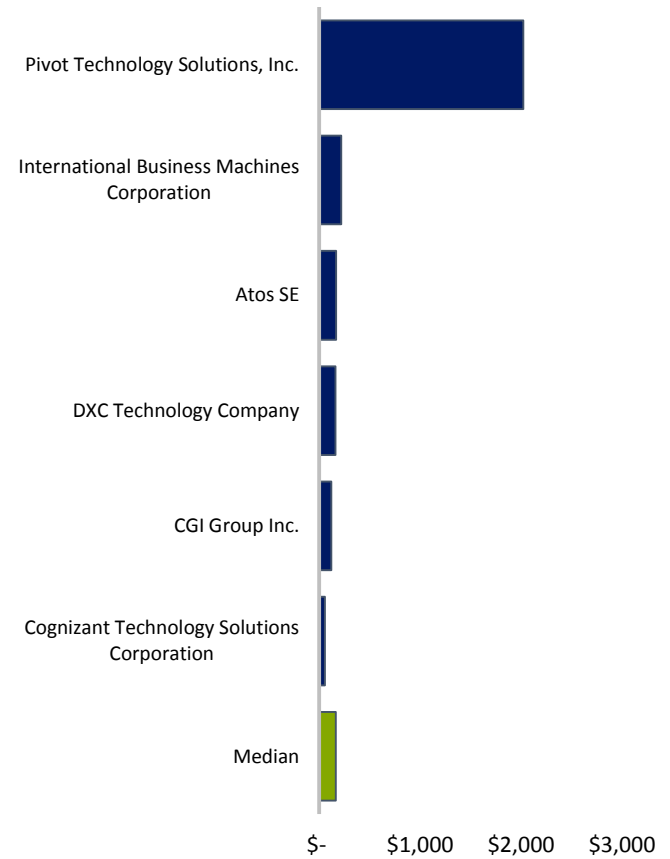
Pivot Technology Solutions, Inc.

International Business Machines Corporation

Atos SE

DXC Technology Company

CGI Group Inc.

Cognizant Technology Solutions Corporation

Median

\$- \$1,000 \$2,000 \$3,000